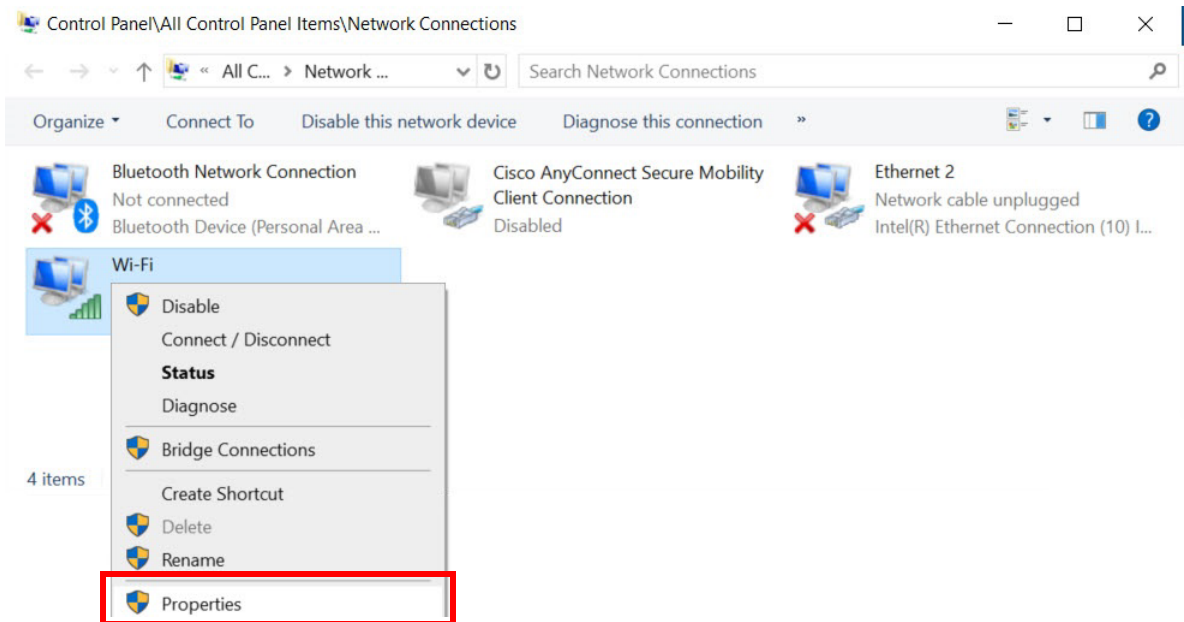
Control Panel\All Control Panel Items\Network Connections

« All C... > Network ...

Search Network Connections

Organize ▾ Connect To Disable this network device Diagnose this connection »

Bluetooth Network Connection
Not connected
Bluetooth Device (Personal Area ...

Cisco AnyConnect Secure Mobility Client Connection
Disabled

Ethernet 2
Network cable unplugged
Intel(R) Ethernet Connection (10) I...

Wi-Fi

Disable
Connect / Disconnect
Status
Diagnose
Bridge Connections
Create Shortcut
Delete
Rename
Properties

4 items